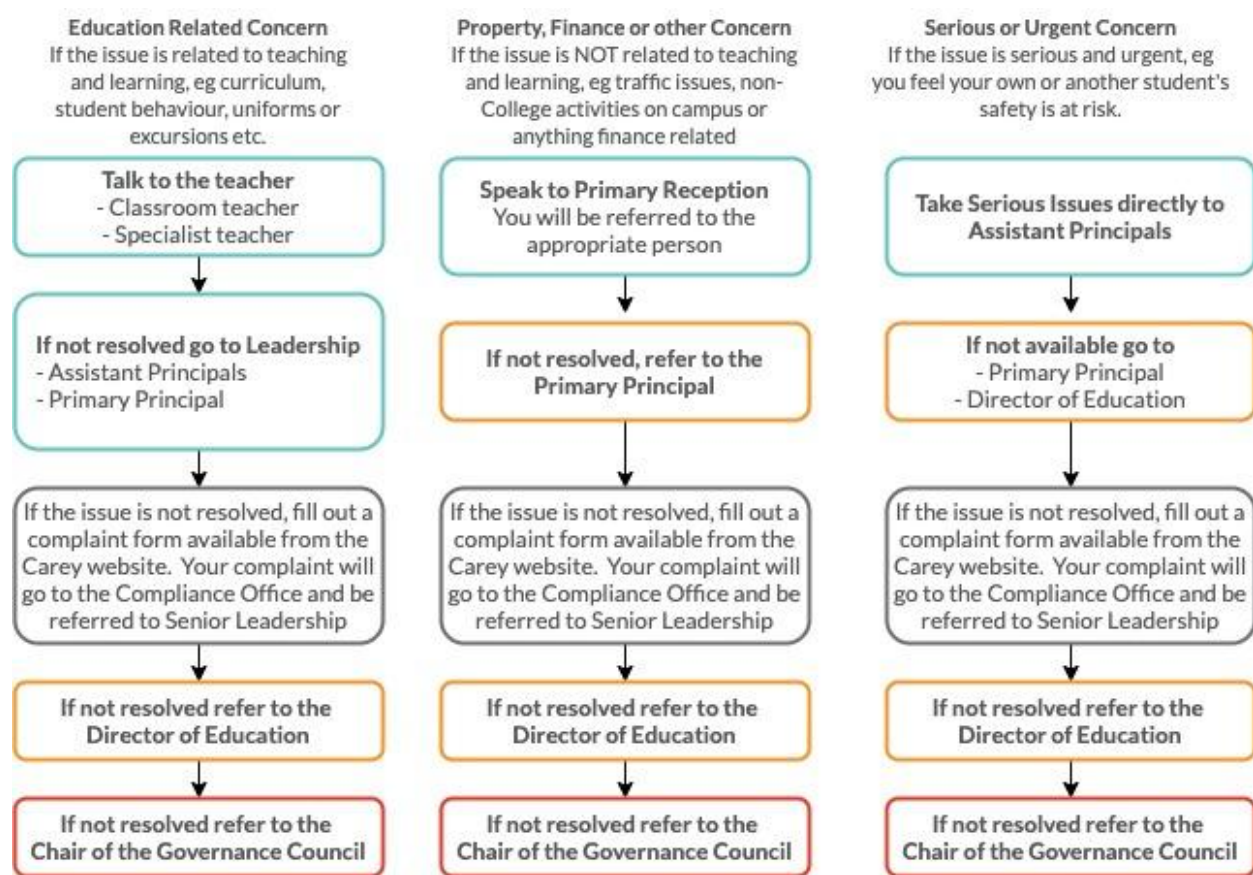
**Education Related Concern**
If the issue is related to teaching and learning, eg curriculum, student behaviour, uniforms or excursions etc.

**Talk to the teacher**
- Classroom teacher
- Specialist teacher

**If not resolved go to Leadership**
- Assistant Principals
- Primary Principal

If the issue is not resolved, fill out a complaint form available from the Carey website. Your complaint will go to the Compliance Office and be referred to Senior Leadership

**If not resolved refer to the Director of Education**

**If not resolved refer to the Chair of the Governance Council**

**Property, Finance or other Concern**
If the issue is NOT related to teaching and learning, eg traffic issues, non-College activities on campus or anything finance related

**Speak to Primary Reception**
You will be referred to the appropriate person

**If not resolved, refer to the Primary Principal**

If the issue is not resolved, fill out a complaint form available from the Carey website. Your complaint will go to the Compliance Office and be referred to Senior Leadership

**If not resolved refer to the Director of Education**

**If not resolved refer to the Chair of the Governance Council**

**Serious or Urgent Concern**
If the issue is serious and urgent, eg you feel your own or another student's safety is at risk.

**Take Serious Issues directly to Assistant Principals**

**If not available go to**
- Primary Principal
- Director of Education

If the issue is not resolved, fill out a complaint form available from the Carey website. Your complaint will go to the Compliance Office and be referred to Senior Leadership

**If not resolved refer to the Director of Education**

**If not resolved refer to the Chair of the Governance Council**